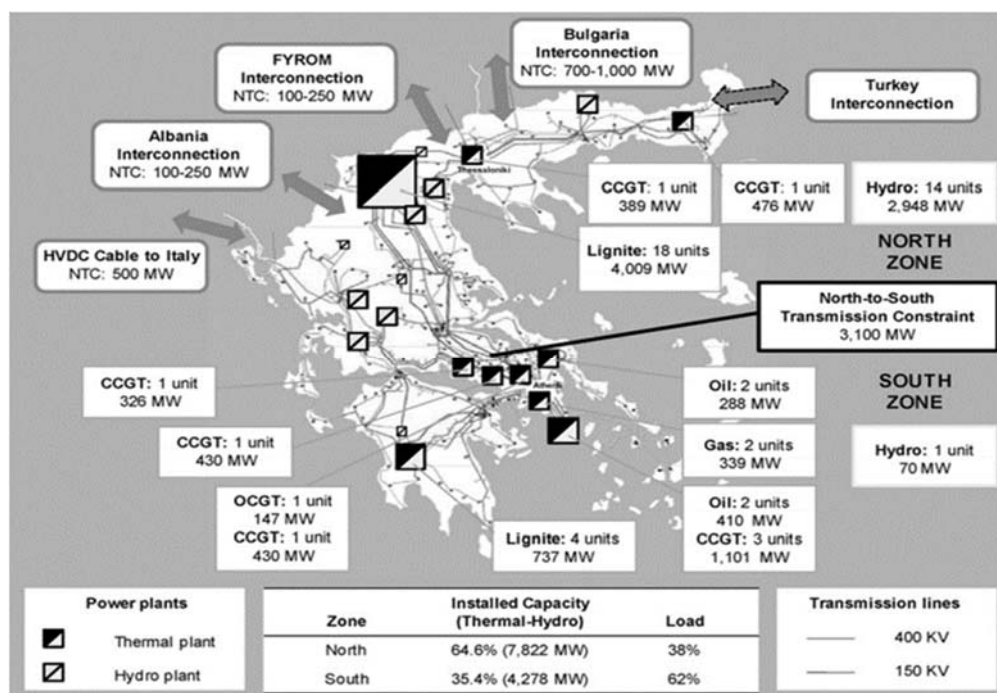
Bulgaria Interconnection
NTC: 700-1,000 MW

FYROM Interconnection
NTC: 100-250 MW

Turkey Interconnection

Albania Interconnection
NTC: 100-250 MW

Thessaloniki

CCGT: 1 unit
389 MW

CCGT: 1 unit
476 MW

Hydro: 14 units
2,948 MW

HVDC Cable to Italy
NTC: 500 MW

Lignite: 18 units
4,009 MW

NORTH ZONE

North-to-South Transmission Constraint
3,100 MW

CCGT: 1 unit
326 MW

Athens

Oil: 2 units
288 MW

SOUTH ZONE

CCGT: 1 unit
430 MW

Gas: 2 units
339 MW

Hydro: 1 unit
70 MW

OCGT: 1 unit
147 MW
CCGT: 1 unit
430 MW

Oil: 2 units
410 MW
CCGT: 3 units
1,101 MW

Lignite: 4 units
737 MW

Power plants
Thermal plant
Hydro plant

| Zone | Installed Capacity (Thermal-Hydro) | Load |
|---|---|---|
| North | 64.6% (7,822 MW) | 38% |
| South | 35.4% (4,278 MW) | 62% |

Transmission lines
400 KV
150 KV